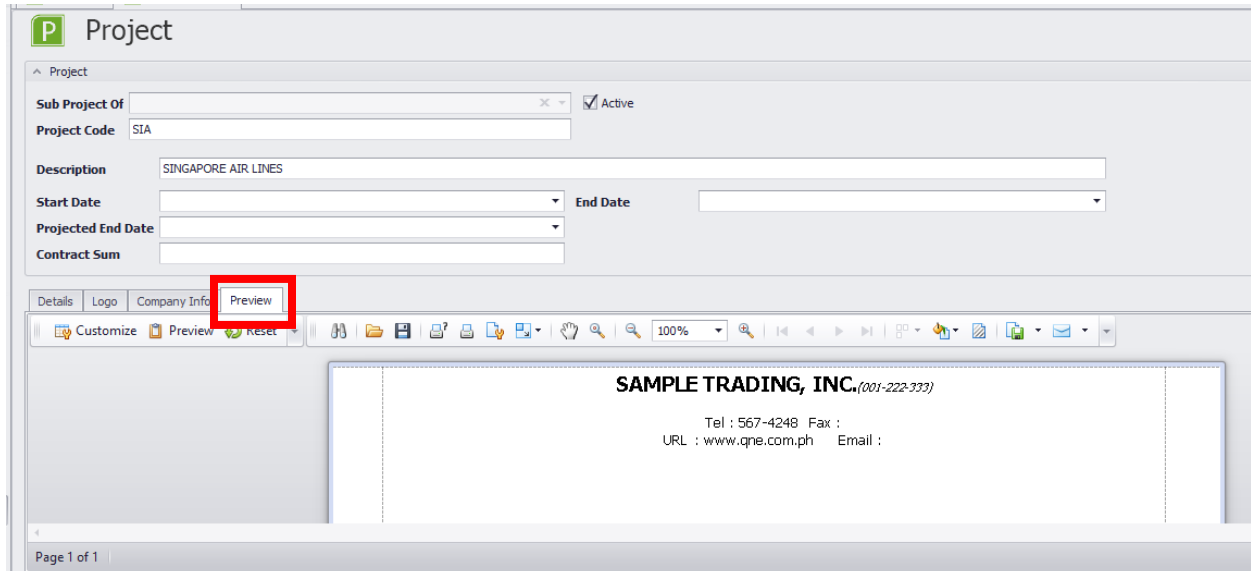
P Project

^ Project

Sub Project Of
Active
Project Code SIA

Description SINGAPORE AIR LINES

Start Date
End Date
Projected End Date
Contract Sum

Details Logo Company Info Preview

Customize Preview Reset

100%

SAMPLE TRADING, INC.(001-222-333)

Tel : 567-4248 Fax :
URL : www.qne.com.ph Email :

Page 1 of 1